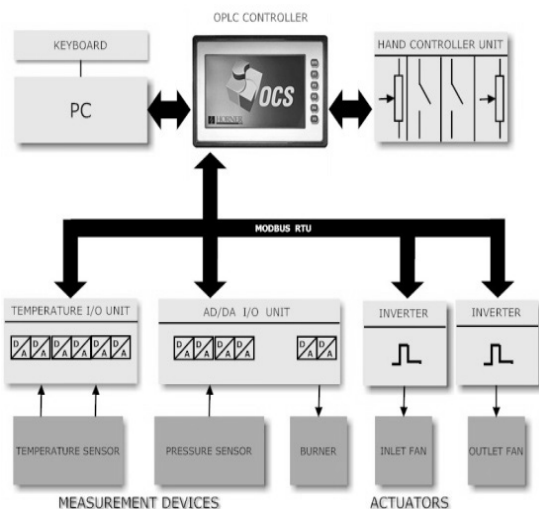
OPLC CONTROLLER

KEYBOARD

PC

OCS

HORNER

HAND CONTROLLER UNIT

MODBUS RTU

TEMPERATURE I/O UNIT

D/A D/A D/A D/A D/A D/A

AD/DA I/O UNIT

D/A D/A D/A D/A D/A D/A

INVERTER

INVERTER

TEMPERATURE SENSOR

PRESSURE SENSOR

BURNER

INLET FAN

OUTLET FAN

MEASUREMENT DEVICES

ACTUATORS